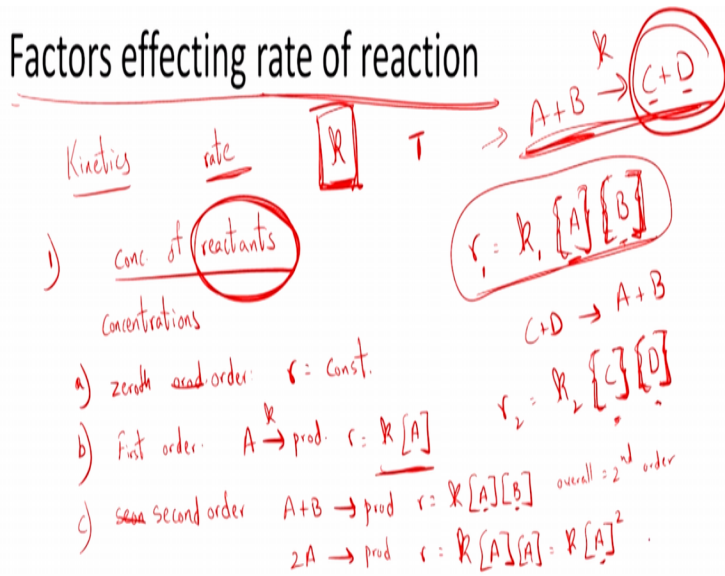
Factors effecting rate of reaction

Kinetics rate k T

$A + B \xrightarrow{k} C + D$

1) Conc. of reactants

concentrations

$r_1 = k_1 [A][B]$

$C + D \rightarrow A + B$

$r_2 = k_2 [C][D]$

a) zeroth ~~ord~~ order $r = \text{const.}$

b) First order $A \xrightarrow{k} \text{prod.}$ $r = k[A]$

c) ~~seco~~ second order $A + B \rightarrow \text{prod}$ $r = k[A][B]$ overall = $2^{nd}$ order

$2A \rightarrow \text{prod}$ $r = k[A][A] = k[A]^2$